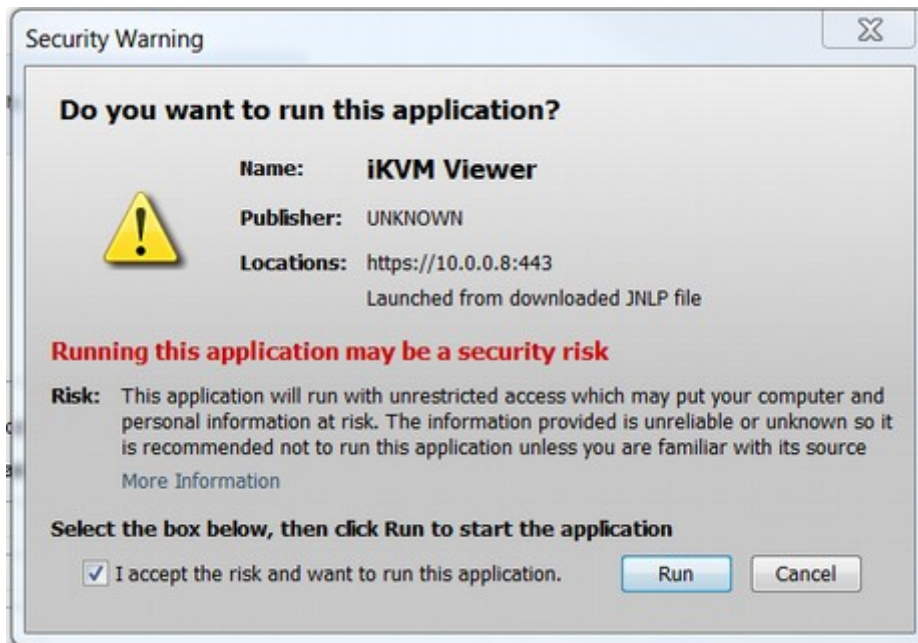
Security Warning

Do you want to run this application?

Name: iKVM Viewer

Publisher: UNKNOWN

Locations: https://10.0.0.8:443

Launched from downloaded JNLP file

Running this application may be a security risk

Risk: This application will run with unrestricted access which may put your computer and personal information at risk. The information provided is unreliable or unknown so it is recommended not to run this application unless you are familiar with its source

More Information

Select the box below, then click Run to start the application

I accept the risk and want to run this application.

Run

Cancel